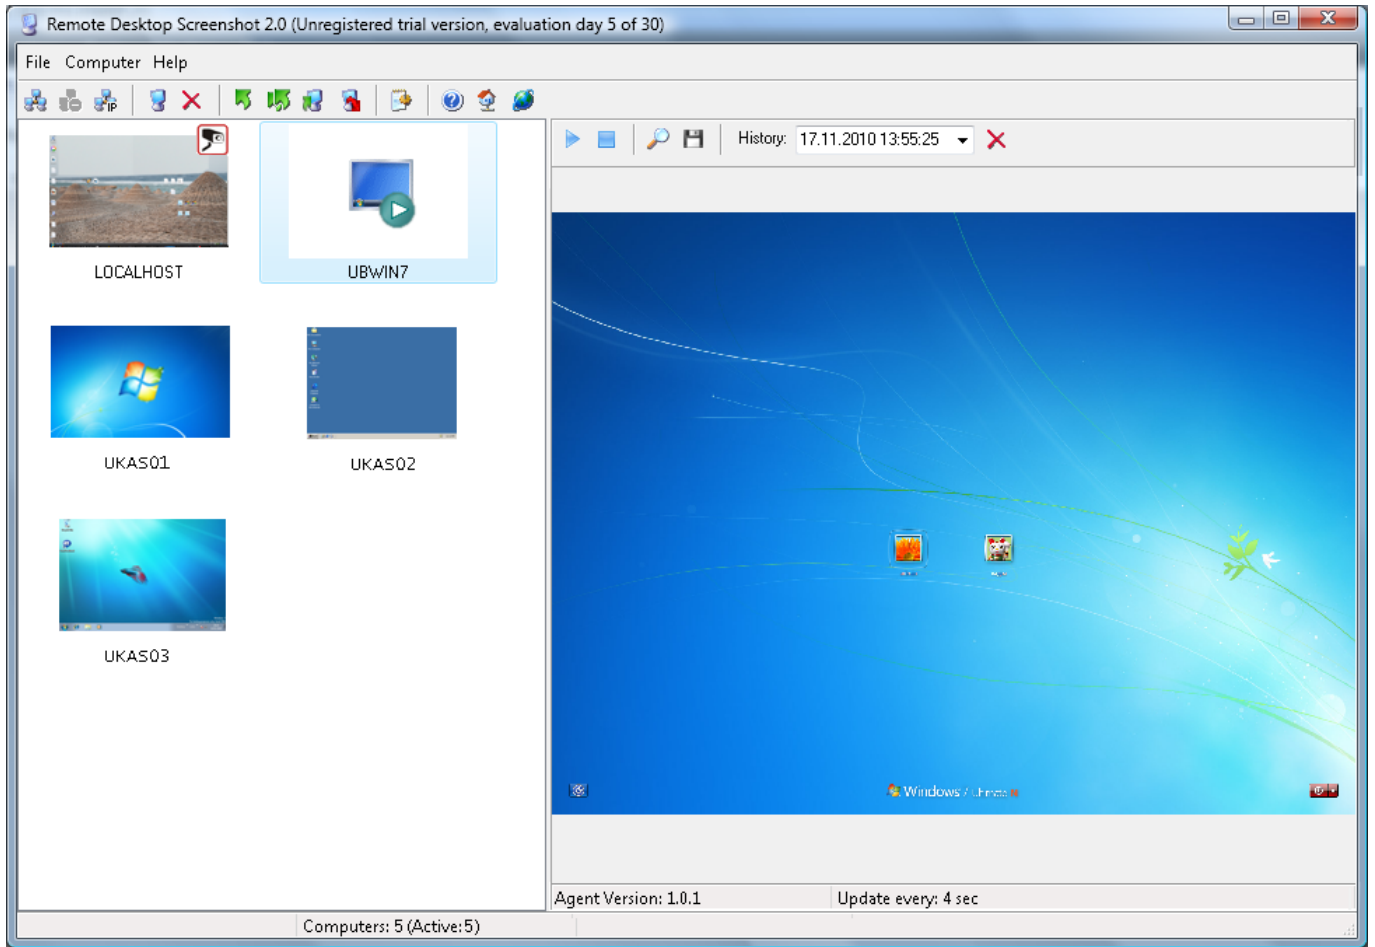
Remote Desktop Screenshot 2.0 (Unregistered trial version, evaluation day 5 of 30)

File Computer Help

History: 17.11.2010 13:55:25

LOCALHOST

UBWIN7

UKAS01

UKAS02

UKAS03

Windows 7 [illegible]

Agent Version: 1.0.1

Update every: 4 sec

Computers: 5 (Active:5)